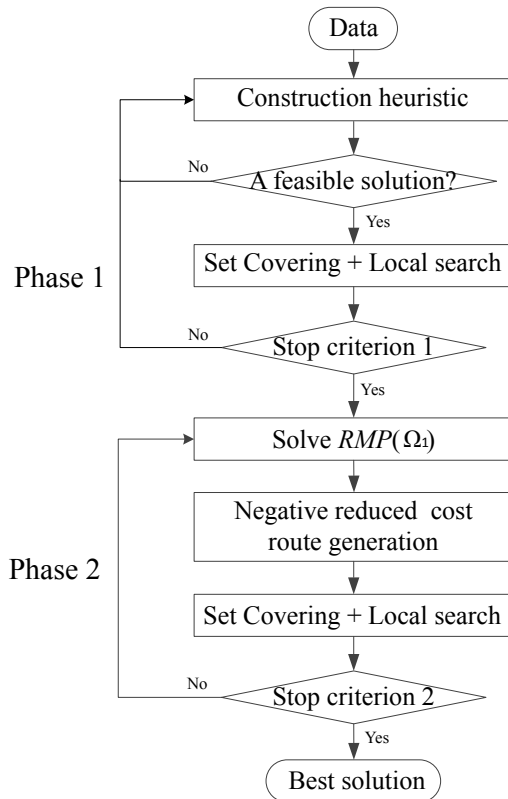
Data

Construction heuristic

No

A feasible solution?

Yes

Phase 1

Set Covering + Local search

No

Stop criterion 1

Yes

Solve $RMP(\Omega_1)$

Negative reduced cost route generation

Phase 2

Set Covering + Local search

No

Stop criterion 2

Yes

Best solution